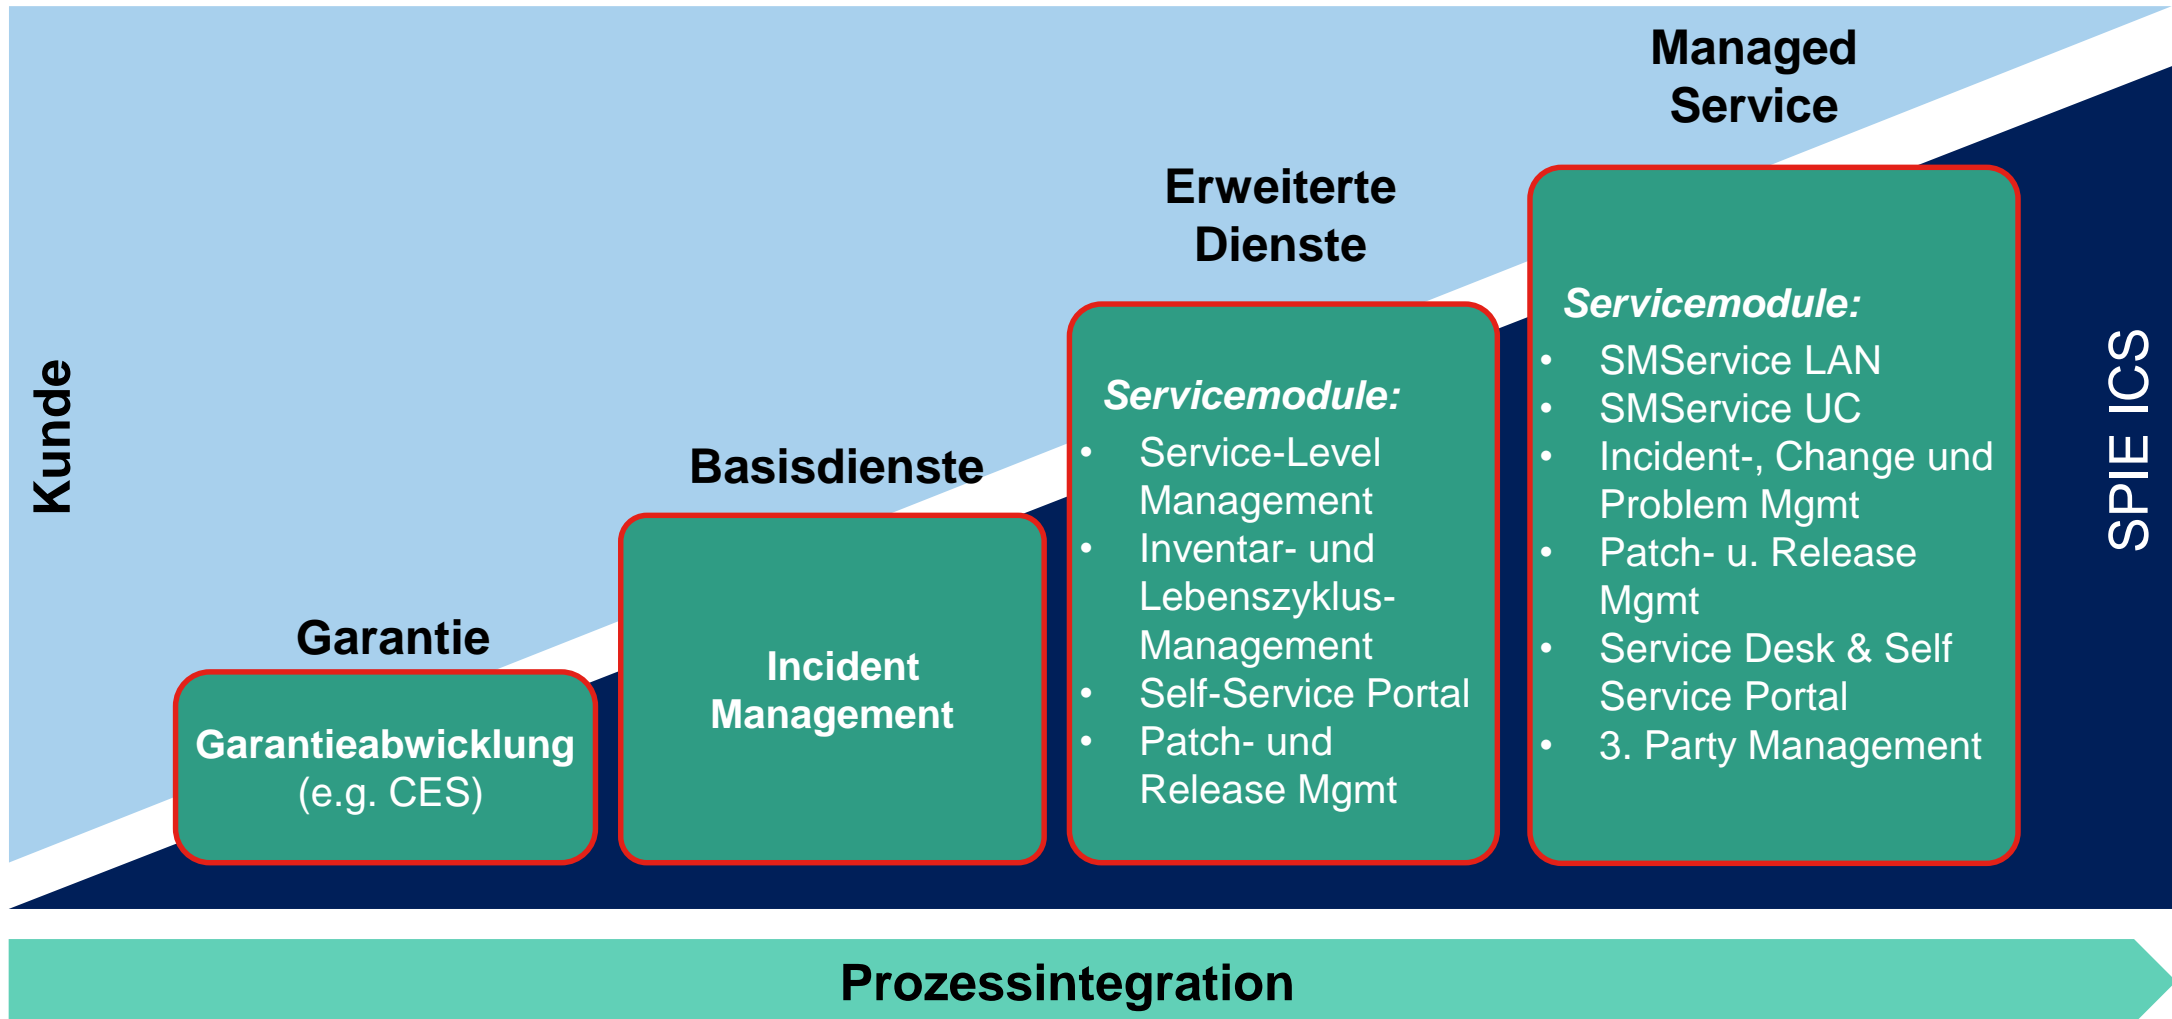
Kunde

Garantie

Garantieabwicklung
(e.g. CES)

Basisdienste

Incident
Management

Erweiterte
Dienste

*Servicemodule:*
- Service-Level Management
- Inventar- und Lebenszyklus-Management
- Self-Service Portal
- Patch- und Release Mgmt

Managed
Service

*Servicemodule:*
- SMService LAN
- SMService UC
- Incident-, Change und Problem Mgmt
- Patch- u. Release Mgmt
- Service Desk & Self Service Portal
- 3. Party Management

SPIE ICS

Prozessintegration